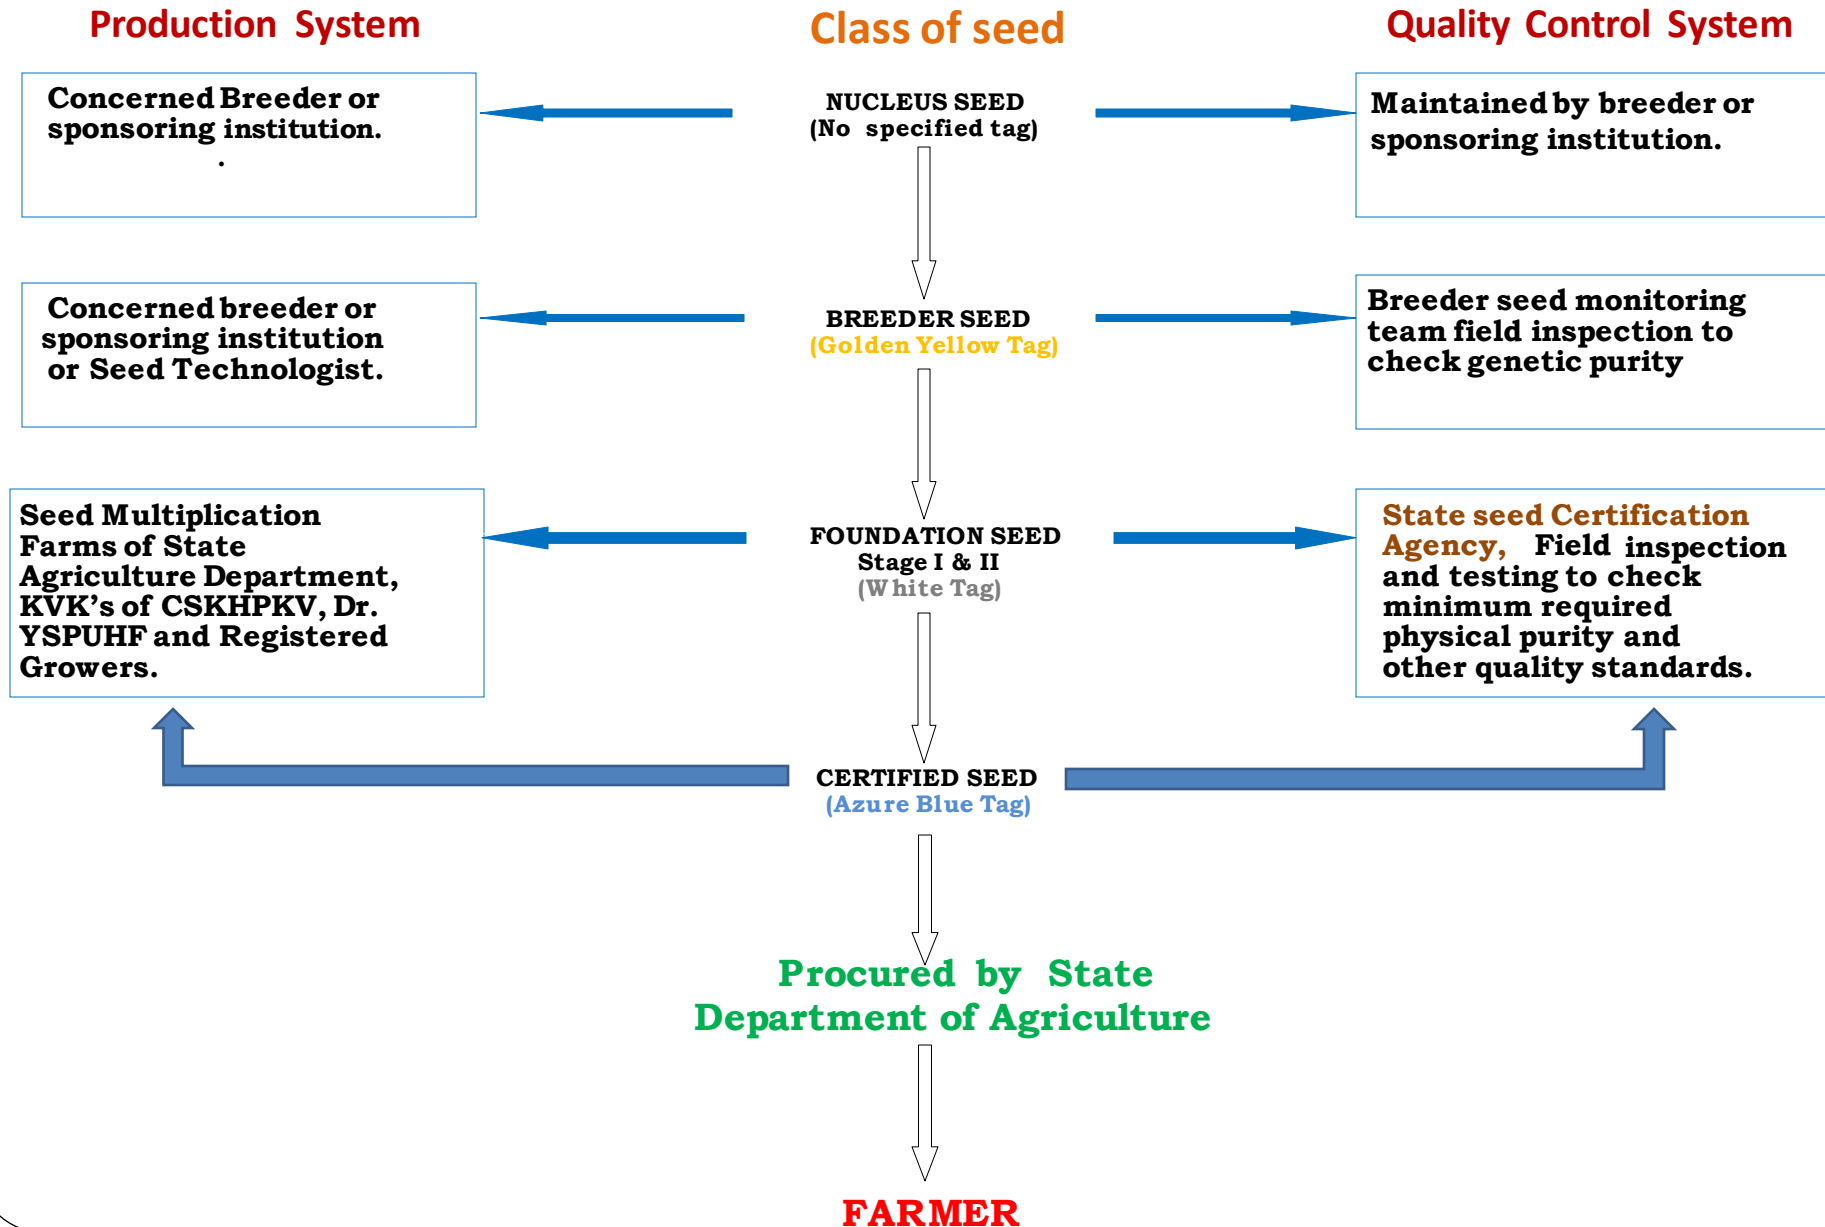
Production System

Class of seed

Quality Control System

Concerned Breeder or sponsoring institution.
.

NUCLEUS SEED
(No specified tag)

Maintained by breeder or sponsoring institution.

Concerned breeder or sponsoring institution or Seed Technologist.

BREEDER SEED
(Golden Yellow Tag)

Breeder seed monitoring team field inspection to check genetic purity

Seed Multiplication Farms of State Agriculture Department, KVK's of CSKHPKV, Dr. YSPUHF and Registered Growers.

FOUNDATION SEED
Stage I & II
(White Tag)

State seed Certification Agency, Field inspection and testing to check minimum required physical purity and other quality standards.

CERTIFIED SEED
(Azure Blue Tag)

Procured by State Department of Agriculture

FARMER